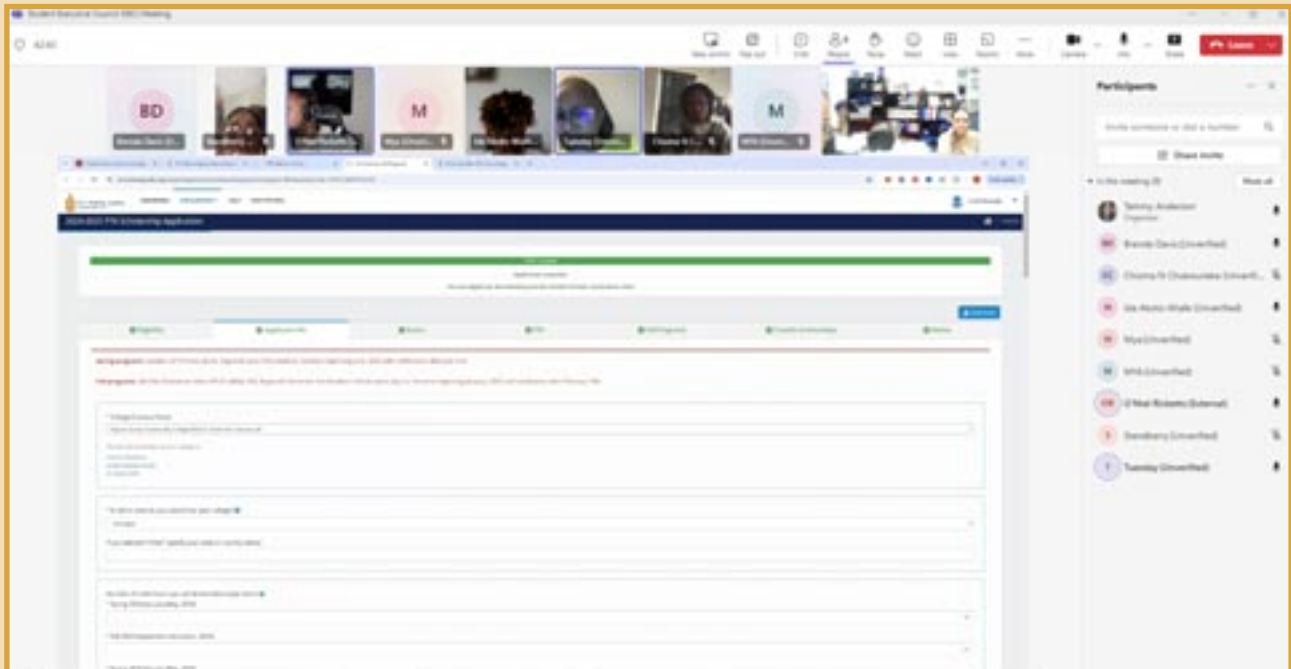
Student Executive Council (SEC) Meeting

42:40

Leave

BD

M

M

2024-2025 PTK Scholarship Application

Participants

Invite someone or dial a number

Share invite

In this meeting (9)

Mute all

Tammy Anderson
Organizer

Brenda Davis (Unverified)

Chioma N Chukwuoke (Unverified)

Ida Akoto-Wiafe (Unverified)

Miya (Unverified)

MHS (Unverified)

O'Neal Roberts (External)

Sandberry (Unverified)

Tuesday (Unverified)